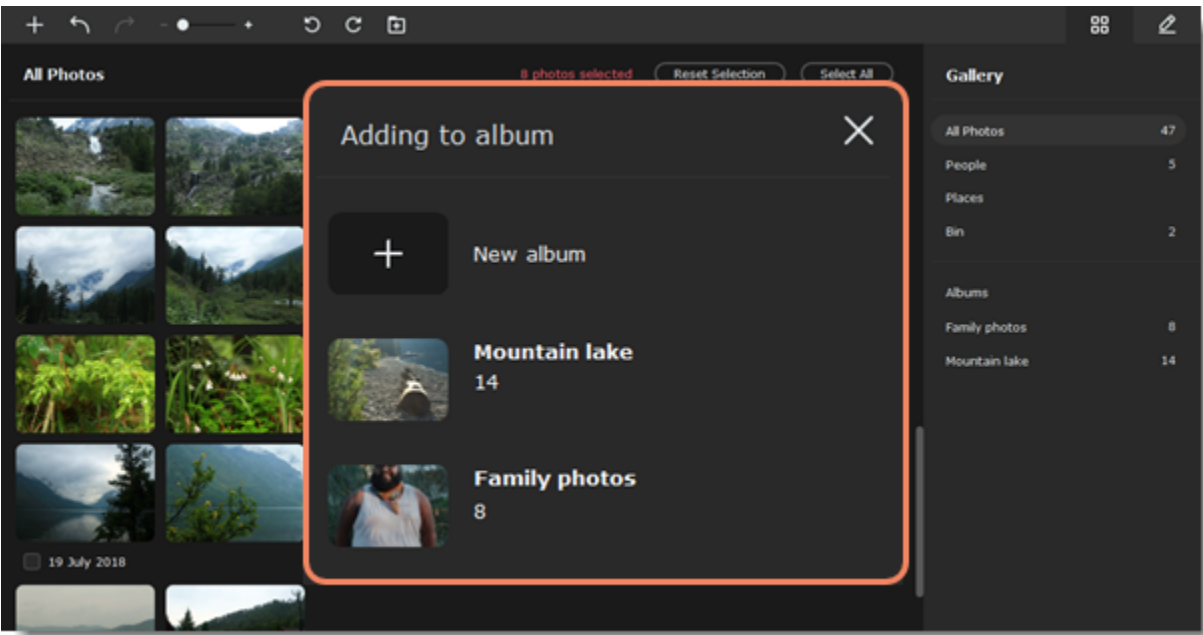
All Photos

8 photos selected

Reset Selection

Select All

Adding to album

New album

Mountain lake
14

Family photos
8

19 July 2018

Gallery

| All Photos | 47 |
|---|---|
| People | 5 |
| Places | |
| Bin | 2 |

Albums

| Family photos | 8 |
|---|---|
| Mountain lake | 14 |